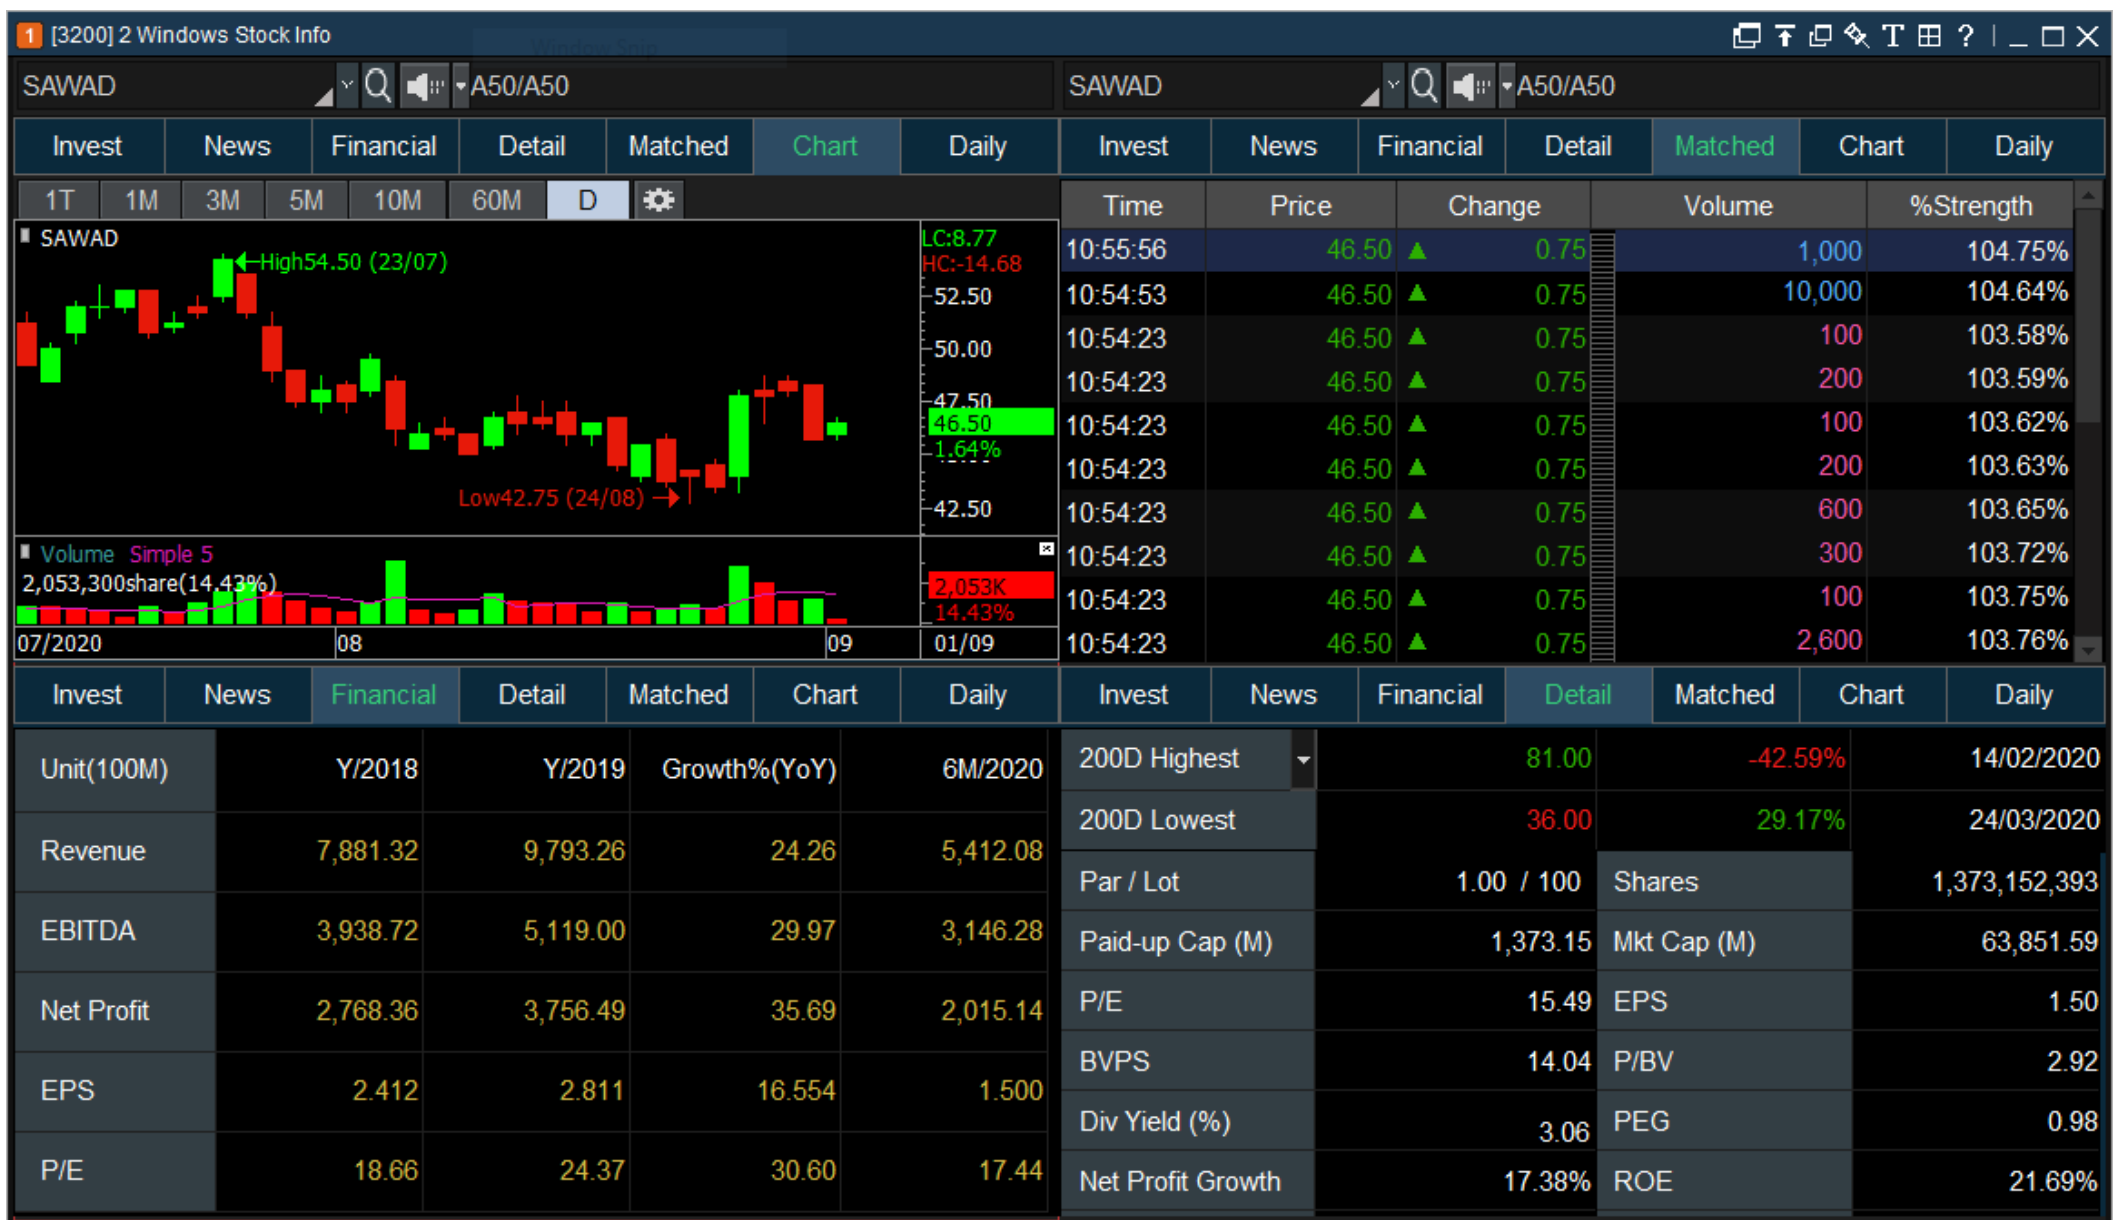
1 [3200] 2 Windows Stock Info

SAWAD A50/A50

Invest | News | Financial | Detail | Matched | Chart | Daily

1T 1M 3M 5M 10M 60M D

SAWAD
High54.50 (23/07)
Low42.75 (24/08)
LC:8.77
HC:-14.68
52.50
50.00
47.50
46.50
1.64%
42.50

Volume Simple 5
2,053,300share(14.43%)
2,053K
14.43%
07/2020 08 09 01/09

SAWAD A50/A50

Invest | News | Financial | Detail | Matched | Chart | Daily

| Time | Price | Change | Volume | %Strength |
|---|---|---|---|---|
| 10:55:56 | 46.50 | ▲ 0.75 | 1,000 | 104.75% |
| 10:54:53 | 46.50 | ▲ 0.75 | 10,000 | 104.64% |
| 10:54:23 | 46.50 | ▲ 0.75 | 100 | 103.58% |
| 10:54:23 | 46.50 | ▲ 0.75 | 200 | 103.59% |
| 10:54:23 | 46.50 | ▲ 0.75 | 100 | 103.62% |
| 10:54:23 | 46.50 | ▲ 0.75 | 200 | 103.63% |
| 10:54:23 | 46.50 | ▲ 0.75 | 600 | 103.65% |
| 10:54:23 | 46.50 | ▲ 0.75 | 300 | 103.72% |
| 10:54:23 | 46.50 | ▲ 0.75 | 100 | 103.75% |
| 10:54:23 | 46.50 | ▲ 0.75 | 2,600 | 103.76% |

Invest | News | Financial | Detail | Matched | Chart | Daily

| Unit(100M) | Y/2018 | Y/2019 | Growth%(YoY) | 6M/2020 |
|---|---|---|---|---|
| Revenue | 7,881.32 | 9,793.26 | 24.26 | 5,412.08 |
| EBITDA | 3,938.72 | 5,119.00 | 29.97 | 3,146.28 |
| Net Profit | 2,768.36 | 3,756.49 | 35.69 | 2,015.14 |
| EPS | 2.412 | 2.811 | 16.554 | 1.500 |
| P/E | 18.66 | 24.37 | 30.60 | 17.44 |

Invest | News | Financial | Detail | Matched | Chart | Daily

| 200D Highest | 81.00 | -42.59% | 14/02/2020 |
|---|---|---|---|
| 200D Lowest | 36.00 | 29.17% | 24/03/2020 |
| Par / Lot | 1.00 / 100 | Shares | 1,373,152,393 |
| Paid-up Cap (M) | 1,373.15 | Mkt Cap (M) | 63,851.59 |
| P/E | 15.49 | EPS | 1.50 |
| BVPS | 14.04 | P/BV | 2.92 |
| Div Yield (%) | 3.06 | PEG | 0.98 |
| Net Profit Growth | 17.38% | ROE | 21.69% |